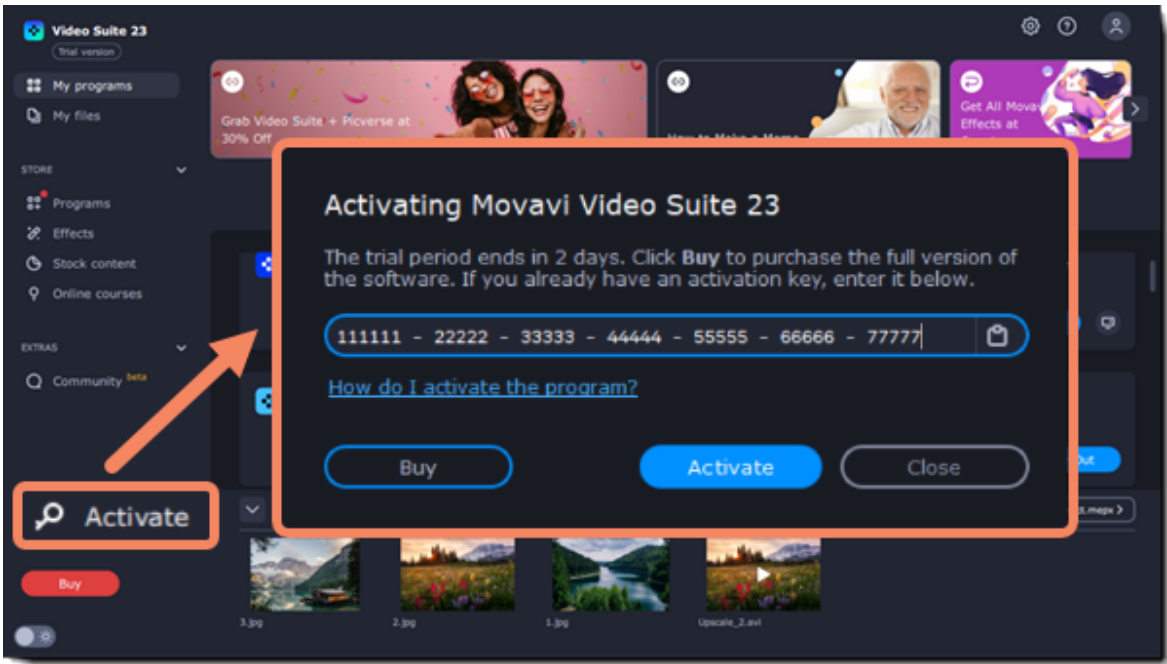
Video Suite 23
Trial version

My programs
My files

STORE
Programs
Effects
Stock content
Online courses

EXTRAS
Community beta

Grab Video Suite + Picverse at 30% Off

How to Make a Meme

Get All Movavi Effects at

Activating Movavi Video Suite 23

The trial period ends in 2 days. Click **Buy** to purchase the full version of the software. If you already have an activation key, enter it below.

111111 - 22222 - 33333 - 44444 - 55555 - 66666 - 77777

How do I activate the program?

Buy
Activate
Close

Out

Activate

Buy

.mepx

3.jpg
2.jpg
1.jpg
Upscale_2.avi